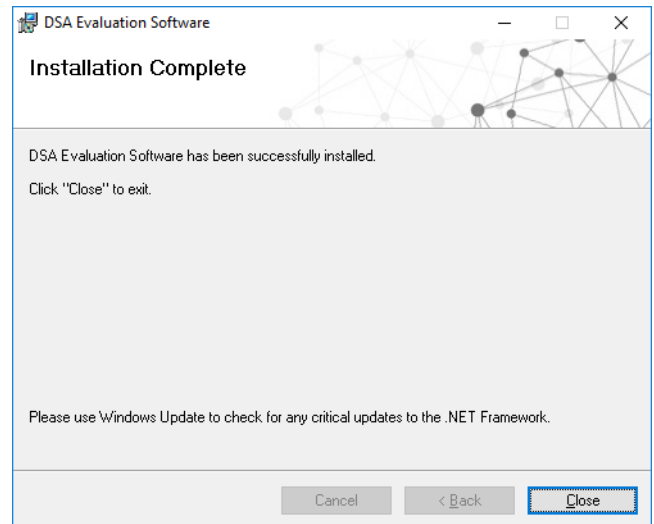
DSA Evaluation Software

Installation Complete

DSA Evaluation Software has been successfully installed.

Click "Close" to exit.

Please use Windows Update to check for any critical updates to the .NET Framework.

Cancel

< Back

Close